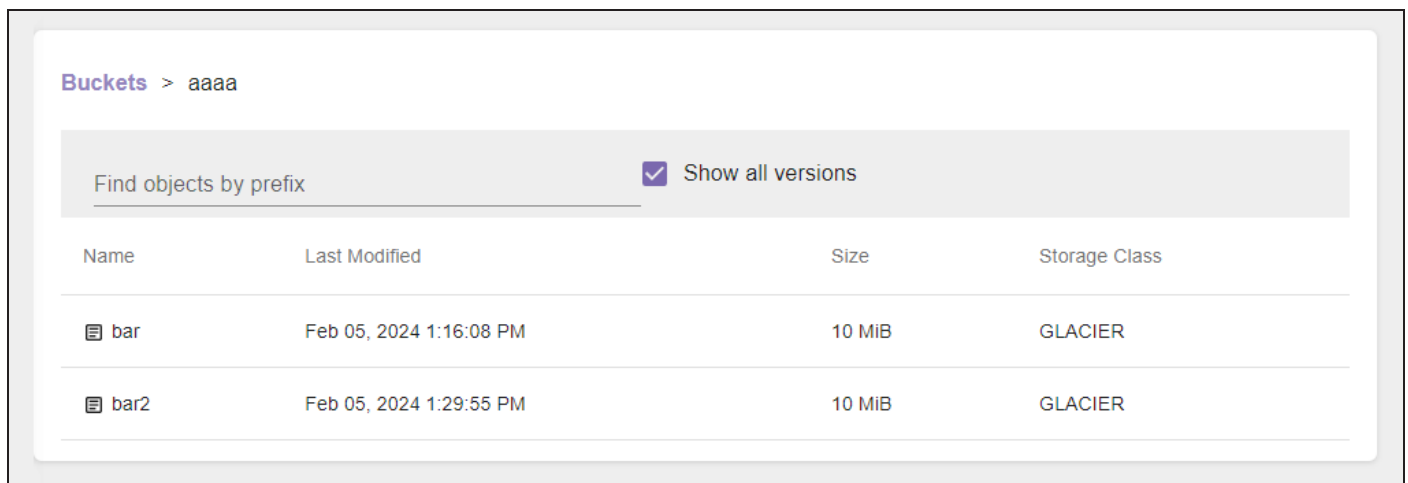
Buckets > aaaa

Find objects by prefix

Show all versions

| Name | Last Modified | Size | Storage Class |
|---|---|---|---|
| bar | Feb 05, 2024 1:16:08 PM | 10 MiB | GLACIER |
| bar2 | Feb 05, 2024 1:29:55 PM | 10 MiB | GLACIER |